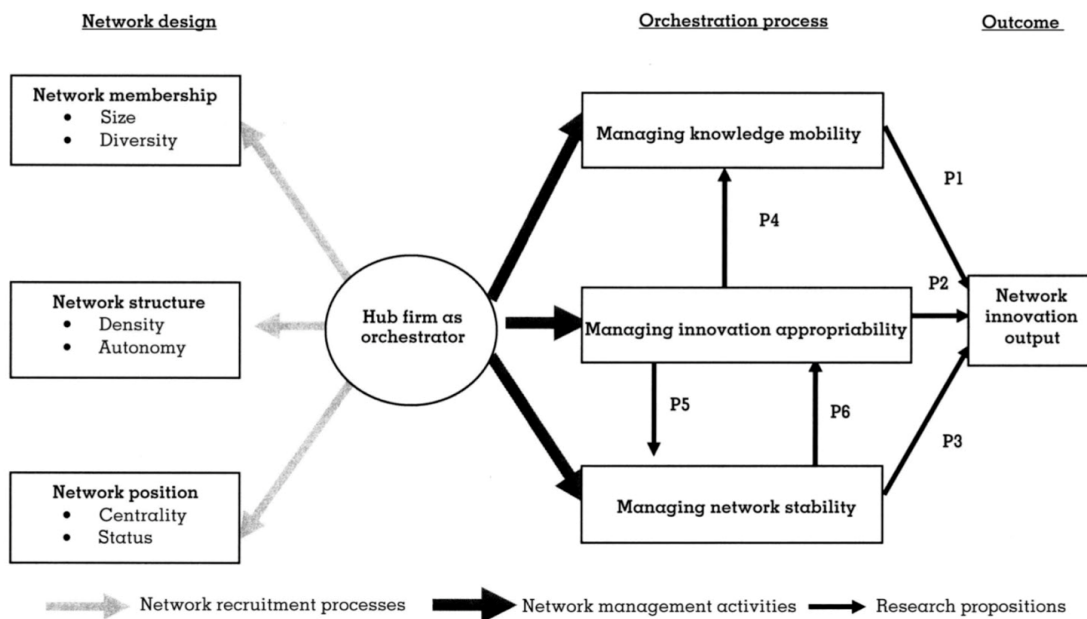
Network design

Orchestration process

Outcome

Network membership
• Size
• Diversity

Network structure
• Density
• Autonomy

Network position
• Centrality
• Status

Hub firm as orchestrator

Managing knowledge mobility

P4

Managing innovation appropriability

P5

P6

Managing network stability

P1

P2

P3

Network innovation output

Network recruitment processes

Network management activities

Research propositions